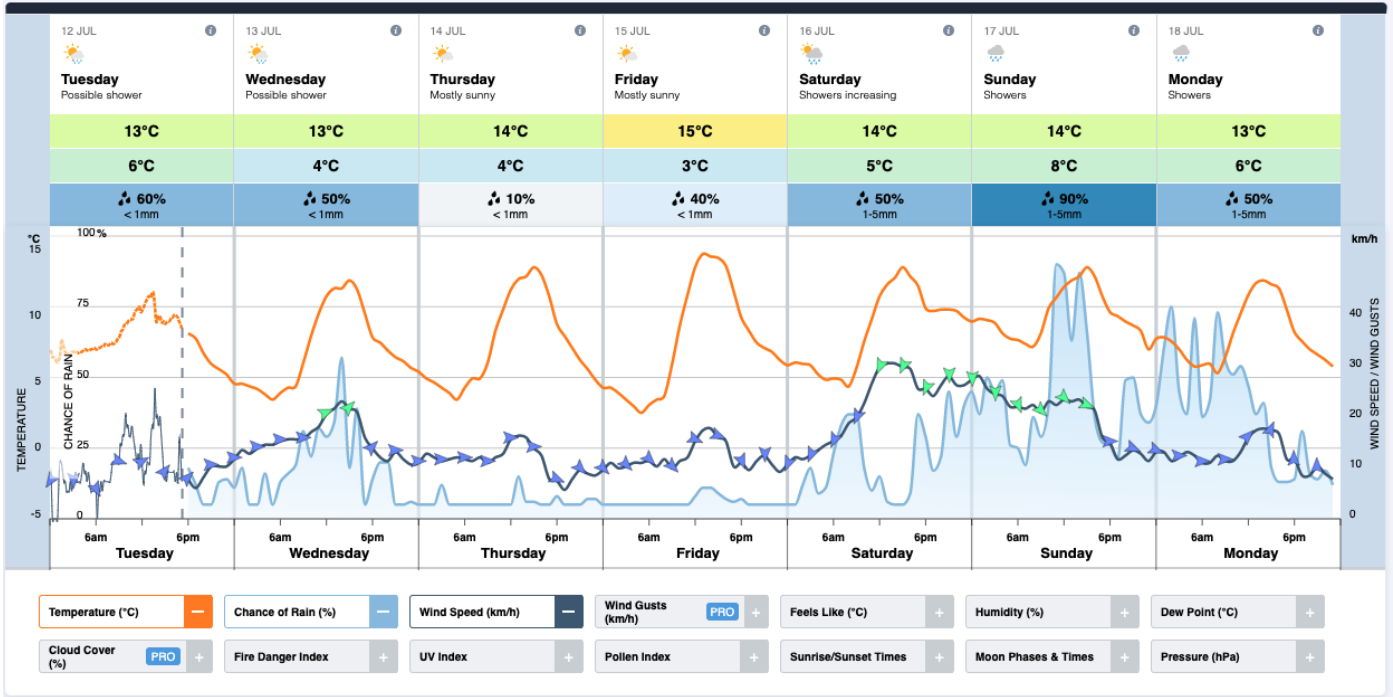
| 12 JUL | 13 JUL | 14 JUL | 15 JUL | 16 JUL | 17 JUL | 18 JUL |
|---|---|---|---|---|---|---|
| Tuesday Possible shower | Wednesday Possible shower | Thursday Mostly sunny | Friday Mostly sunny | Saturday Showers increasing | Sunday Showers | Monday Showers |
| 13°C | 13°C | 14°C | 15°C | 14°C | 14°C | 13°C |
| 6°C | 4°C | 4°C | 3°C | 5°C | 8°C | 6°C |
| 60% < 1mm | 50% < 1mm | 10% < 1mm | 40% < 1mm | 50% 1-5mm | 90% 1-5mm | 50% 1-5mm |

°C
15
10
5
0
-5
TEMPERATURE

100 %
75
50
25
0
CHANCE OF RAIN

km/h
40
30
20
10
0
WIND SPEED / WIND GUSTS

6am 6pm Tuesday
6am 6pm Wednesday
6am 6pm Thursday
6am 6pm Friday
6am 6pm Saturday
6am 6pm Sunday
6am 6pm Monday

Temperature (°C) –
Chance of Rain (%) –
Wind Speed (km/h) –
Wind Gusts (km/h) PRO +
Feels Like (°C) +
Humidity (%) +
Dew Point (°C) +
Cloud Cover (%) PRO +
Fire Danger Index +
UV Index +
Pollen Index +
Sunrise/Sunset Times +
Moon Phases & Times +
Pressure (hPa) +